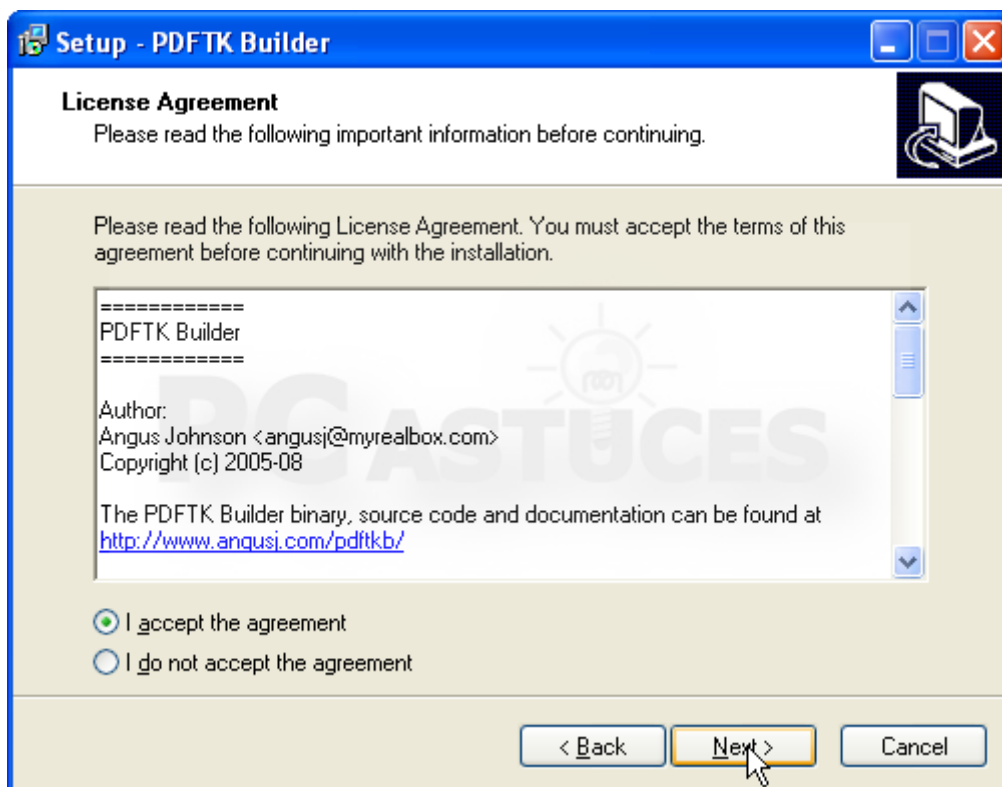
Setup - PDFTK Builder

License Agreement
Please read the following important information before continuing.

Please read the following License Agreement. You must accept the terms of this agreement before continuing with the installation.

============
PDFTK Builder
============

Author:
Angus Johnson <angusj@myrealbox.com>
Copyright (c) 2005-08

The PDFTK Builder binary, source code and documentation can be found at
http://www.angusj.com/pdftkb/

PC ASTUCES

I accept the agreement
I do not accept the agreement

< Back
Next >
Cancel